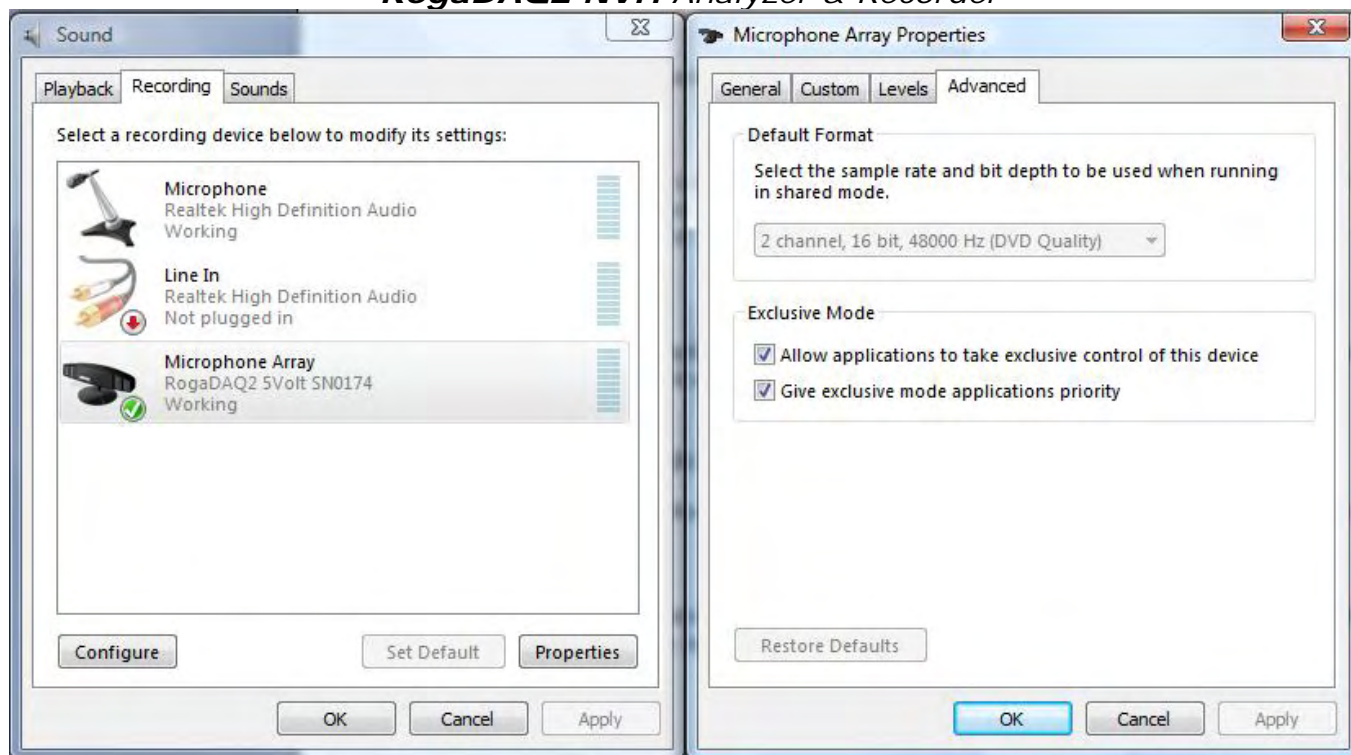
RogaDAQ2 NVH Analyzer & Recorder

Sound

Playback Recording Sounds

Select a recording device below to modify its settings:

Microphone
Realtek High Definition Audio
Working

Line In
Realtek High Definition Audio
Not plugged in

Microphone Array
RogaDAQ2 5Volt SN0174
Working

Configure Set Default Properties

OK Cancel Apply

Microphone Array Properties

General Custom Levels Advanced

Default Format

Select the sample rate and bit depth to be used when running in shared mode.

2 channel, 16 bit, 48000 Hz (DVD Quality)

Exclusive Mode

Allow applications to take exclusive control of this device

Give exclusive mode applications priority

Restore Defaults

OK Cancel Apply